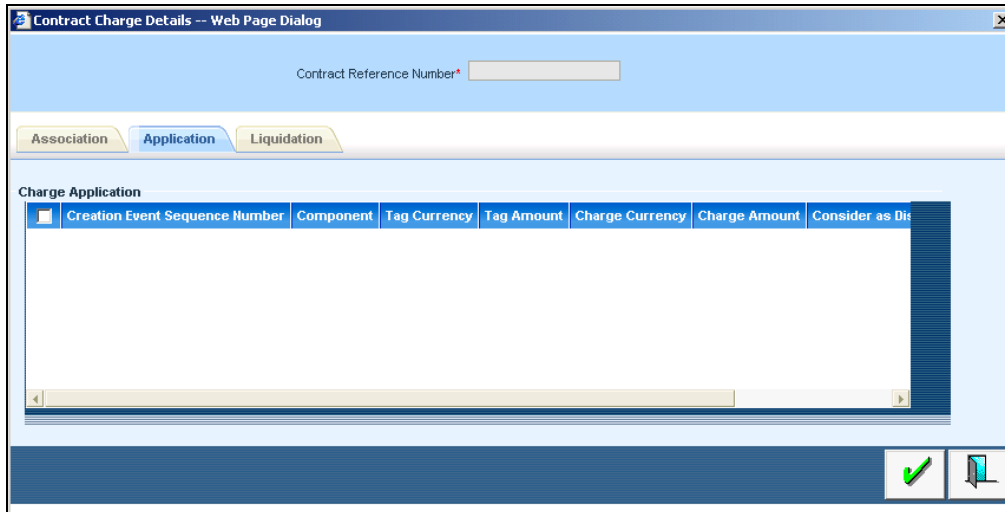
Contract Charge Details -- Web Page Dialog

Contract Reference Number*

Association Application Liquidation

Charge Application

| | Creation Event Sequence Number | Component | Tag Currency | Tag Amount | Charge Currency | Charge Amount | Consider as Dis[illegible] |
|---|---|---|---|---|---|---|---|